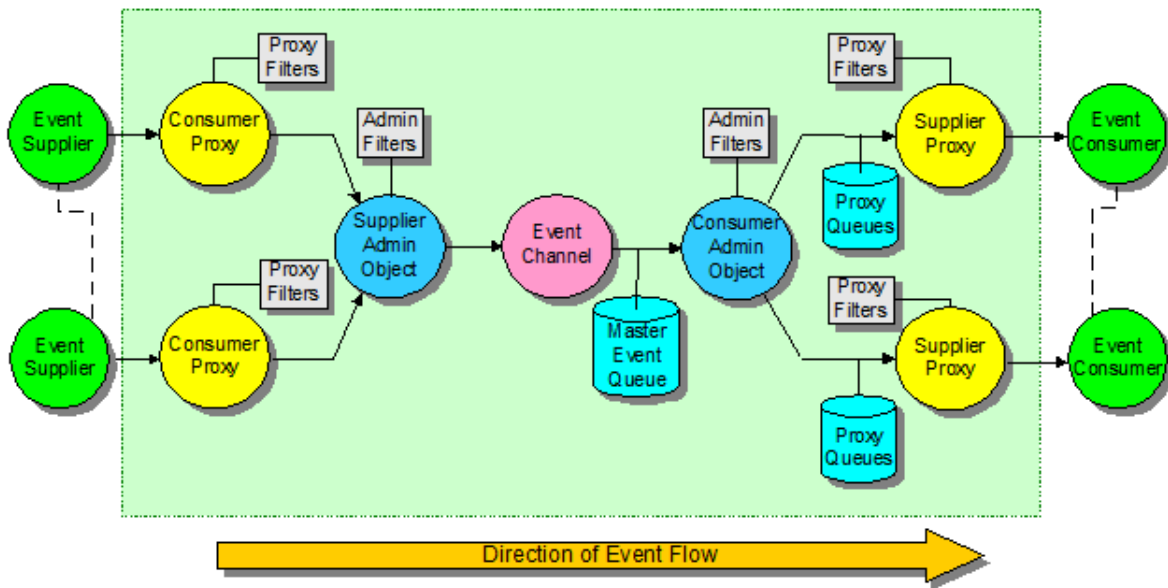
Event Supplier

Event Supplier

Proxy Filters

Consumer Proxy

Proxy Filters

Consumer Proxy

Admin Filters

Supplier Admin Object

Event Channel

Master Event Queue

Admin Filters

Consumer Admin Object

Proxy Filters

Supplier Proxy

Proxy Queues

Proxy Filters

Supplier Proxy

Proxy Queues

Event Consumer

Event Consumer

Direction of Event Flow